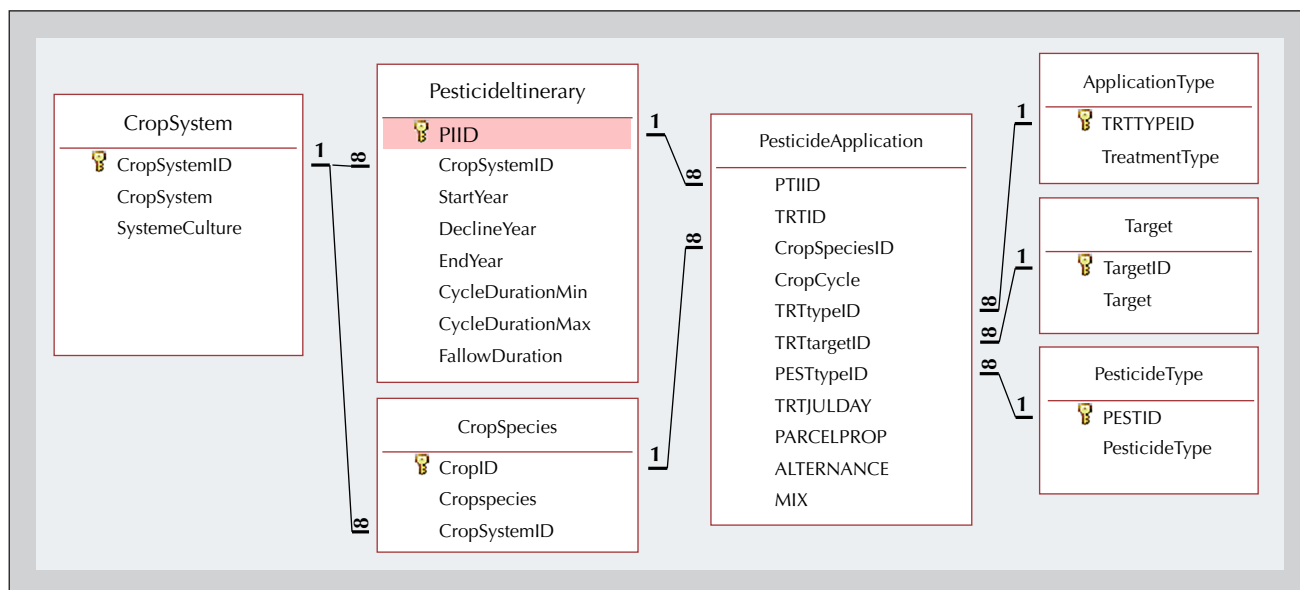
CropSystem
CropSystemID
CropSystem
SystemeCulture

1
∞

PesticideItinerary
PIID
CropSystemID
StartYear
DeclineYear
EndYear
CycleDurationMin
CycleDurationMax
FallowDuration

1
∞

CropSpecies
CropID
Cropspecies
CropSystemID

∞
1

PesticideApplication
PTIID
TRTID
CropSpeciesID
CropCycle
TRTtypeID
TRTtargetID
PESTtypeID
TRTJULDAY
PARCELPROP
ALTERNANCE
MIX

∞
1

ApplicationType
TRTTYPEID
TreatmentType

∞
1

Target
TargetID
Target

∞
1

PesticideType
PESTID
PesticideType